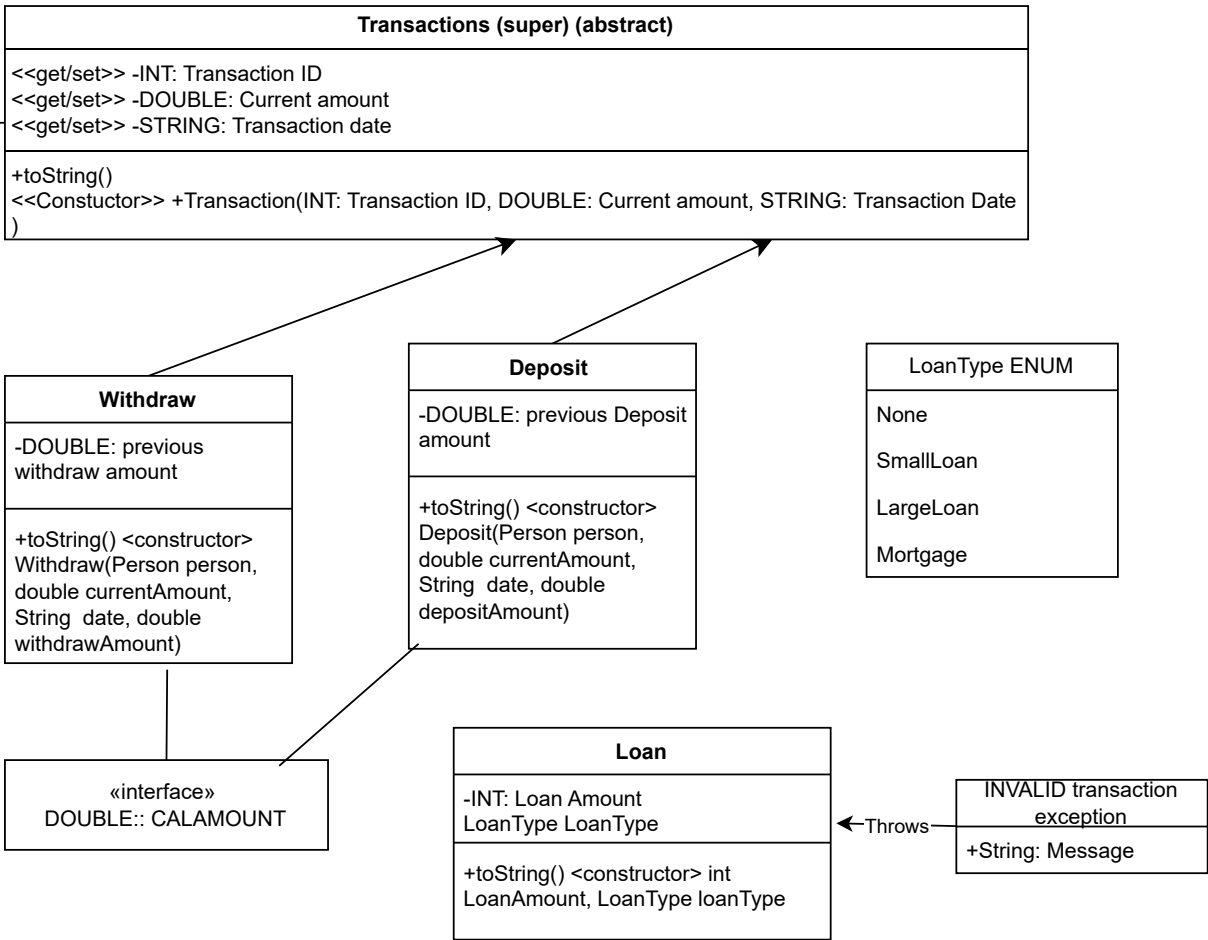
Transactions (super) (abstract)

<<get/set>> -INT: Transaction ID
<<get/set>> -DOUBLE: Current amount
<<get/set>> -STRING: Transaction date

+toString()
<<Constuctor>> +Transaction(INT: Transaction ID, DOUBLE: Current amount, STRING: Transaction Date )

Withdraw

-DOUBLE: previous withdraw amount

+toString() <constructor> Withdraw(Person person, double currentAmount, String date, double withdrawAmount)

Deposit

-DOUBLE: previous Deposit amount

+toString() <constructor> Deposit(Person person, double currentAmount, String date, double depositAmount)

LoanType ENUM

None

SmallLoan

LargeLoan

Mortgage

«interface»
DOUBLE:: CALAMOUNT

Loan

-INT: Loan Amount
LoanType LoanType

+toString() <constructor> int LoanAmount, LoanType loanType

Throws

INVALID transaction exception

+String: Message